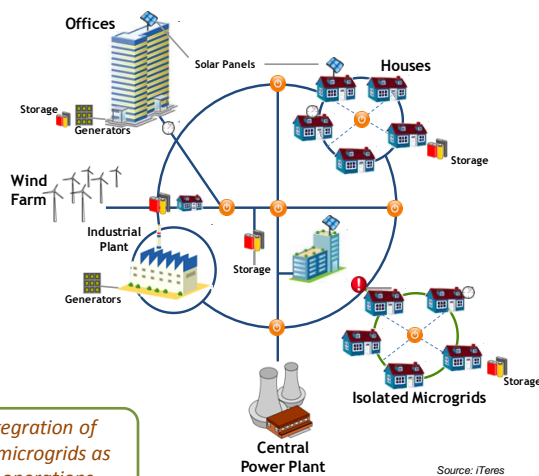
Offices

Solar Panels

Houses

Storage

Generators

Storage

Wind Farm

Industrial Plant

Storage

Generators

Storage

Isolated Microgrids

Central Power Plant

Source: iTeres

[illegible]egration of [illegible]microgrids as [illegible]